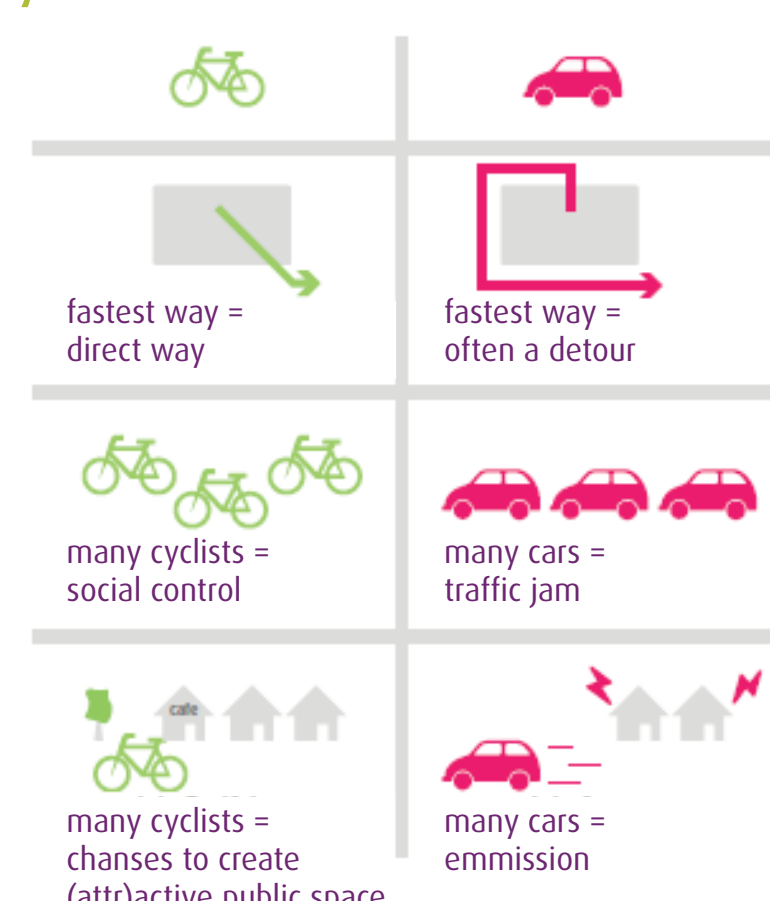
fastest way =
direct way

fastest way =
often a detour

many cyclists =
social control

many cars =
traffic jam

cafe

many cyclists =
chanses to create
(attr)active public space

many cars =
emmission